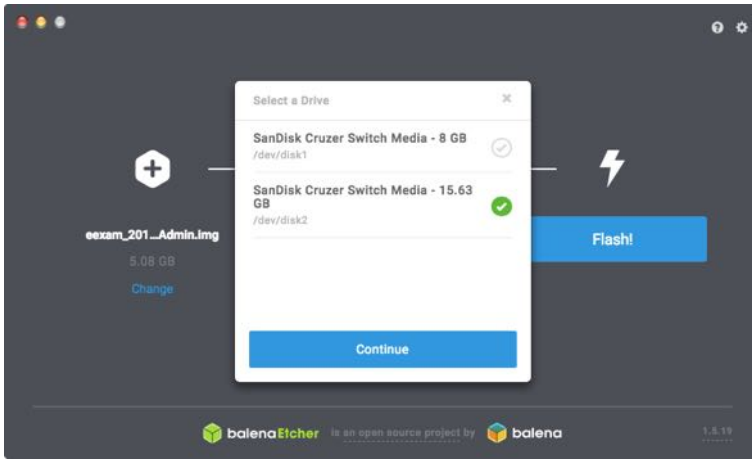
Select a Drive

×

SanDisk Cruzer Switch Media - 8 GB
/dev/disk1

SanDisk Cruzer Switch Media - 15.63 GB
/dev/disk2

Continue

eexam_201...Admin.img

5.08 GB

Change

Flash!

balenaEtcher is an open source project by balena

1.5.19